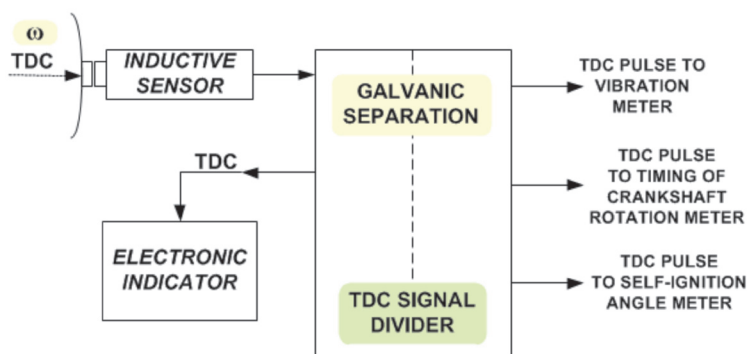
ω

TDC

INDUCTIVE SENSOR

GALVANIC SEPARATION

TDC PULSE TO VIBRATION METER

TDC

TDC PULSE TO TIMING OF CRANKSHAFT ROTATION METER

ELECTRONIC INDICATOR

TDC PULSE TO SELF-IGNITION ANGLE METER

TDC SIGNAL DIVIDER